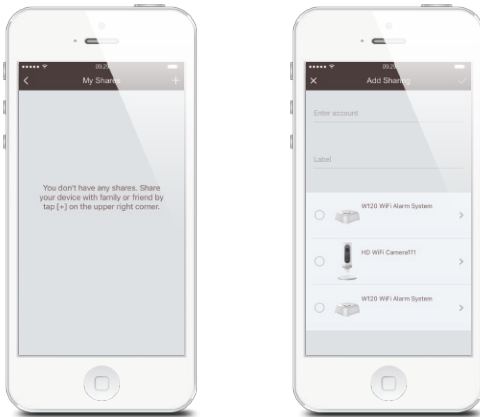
My Shares

You don't have any shares. Share your device with family or friend by tap [+] on the upper right corner.

09:20

Add Sharing

Enter account

Label

W120 WiFi Alarm System

HD WiFi Camera011

W120 WiFi Alarm System